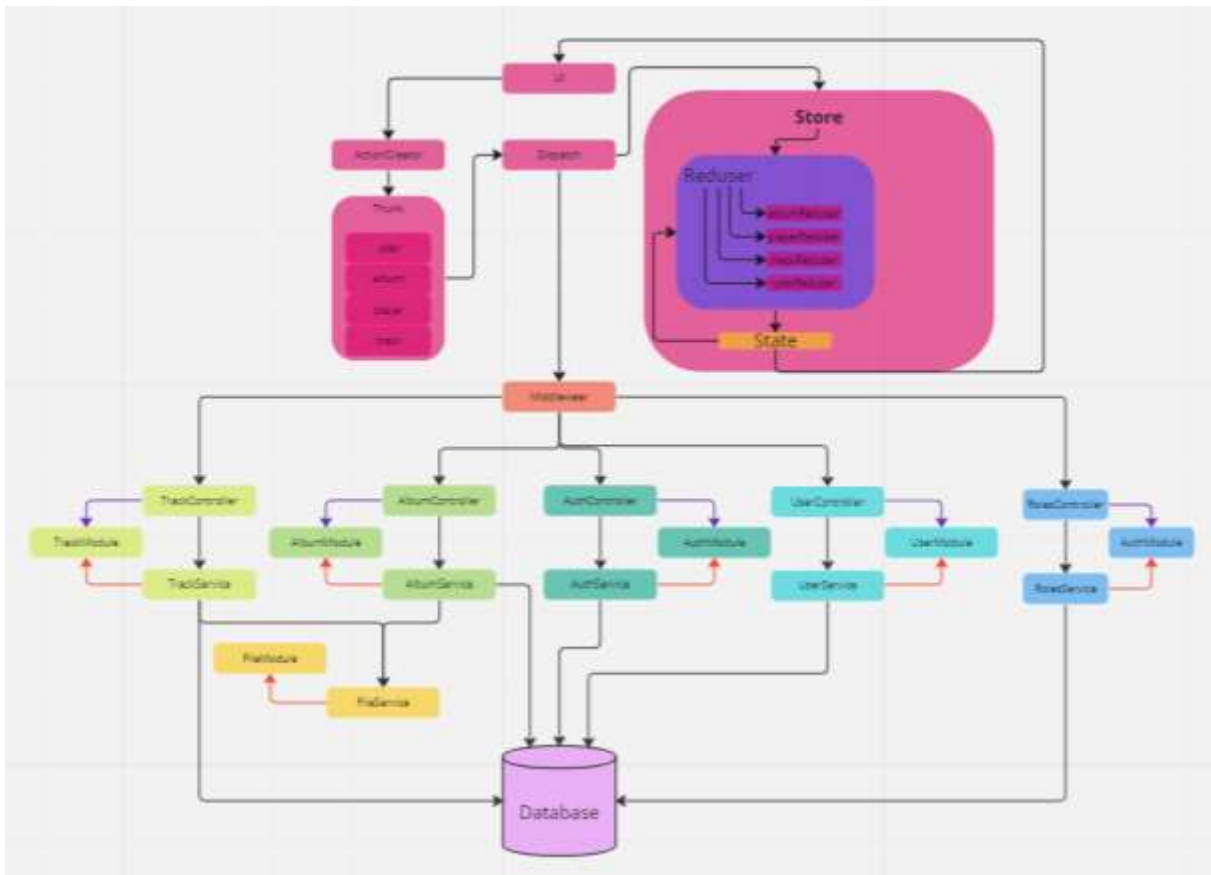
UI

ActionCreator

Dispatch

Store

Reduser

albumReducer

playerReducer

trackReducer

userReducer

Thunk

user

album

player

track

State

Middleware

TrackController

TrackModule

TrackService

AlbumController

AlbumModule

AlbumService

AuthController

AuthModule

AuthService

UserController

UserModule

UserService

RolesController

AuthModule

RolesService

FileModule

FileService

Database